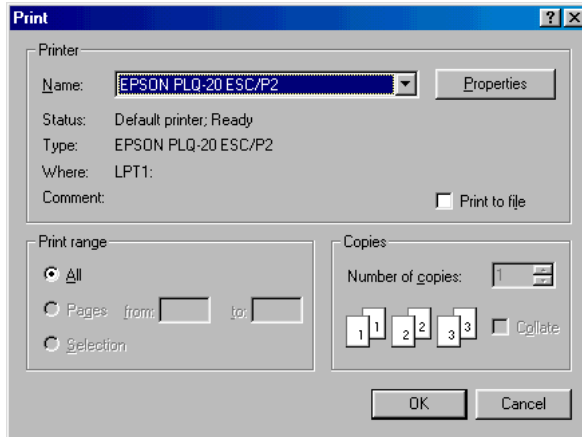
Print

?

X

Printer

Name: EPSON PLQ-20 ESC/P2

Properties

Status: Default printer; Ready

Type: EPSON PLQ-20 ESC/P2

Where: LPT1:

Comment:

Print to file

Print range

All

Pages from: to:

Selection

Copies

Number of copies: 1

1 1 2 2 3 3

Collate

OK

Cancel